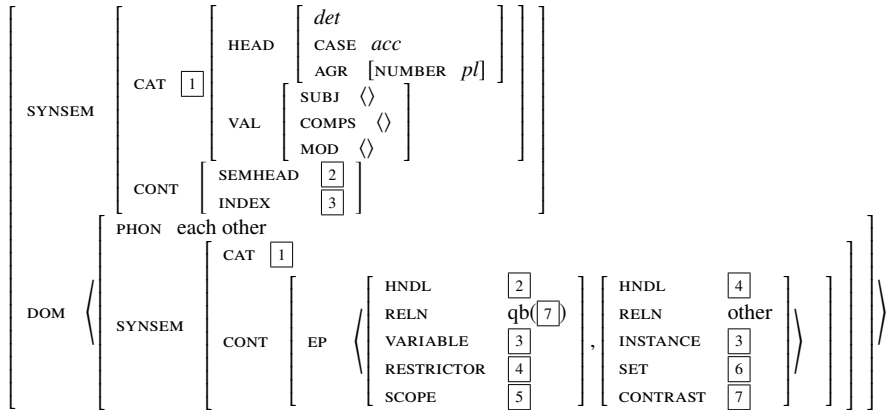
SYNSEM CAT [1] HEAD det
CASE acc
AGR [NUMBER pl]
VAL SUBJ ⟨⟩
COMPS ⟨⟩
MOD ⟨⟩
CONT SEMHEAD [2]
INDEX [3]

DOM ⟨ PHON each other
SYNSEM CAT [1]
CONT EP ⟨ HNDL [2]
RELN qb([7])
VARIABLE [3]
RESTRICTOR [4]
SCOPE [5]
, HNDL [4]
RELN other
INSTANCE [3]
SET [6]
CONTRAST [7] ⟩ ⟩